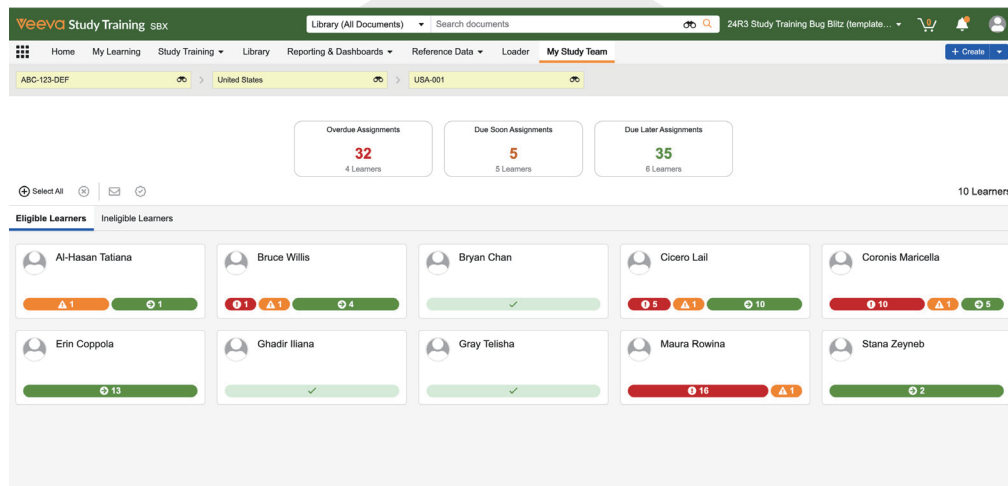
Veeva Study Training SBX
Library (All Documents)
Search documents
24R3 Study Training Bug Blitz (template...
0
Home My Learning Study Training Library Reporting & Dashboards Reference Data Loader My Study Team
+ Create
ABC-123-DEF
United States
USA-001

Overdue Assignments
32
4 Learners

Due Soon Assignments
5
5 Learners

Due Later Assignments
35
6 Learners

Select All
10 Learners

Eligible Learners Ineligible Learners

Al-Hasan Tatiana
1 1

Bruce Willis
1 1 4

Bryan Chan
✓

Cicero Lail
5 1 10

Coronis Maricella
10 1 5

Erin Coppola
13

Ghadir Iliana
✓

Gray Telisha
✓

Maura Rowina
16 1

Stana Zeyneb
2